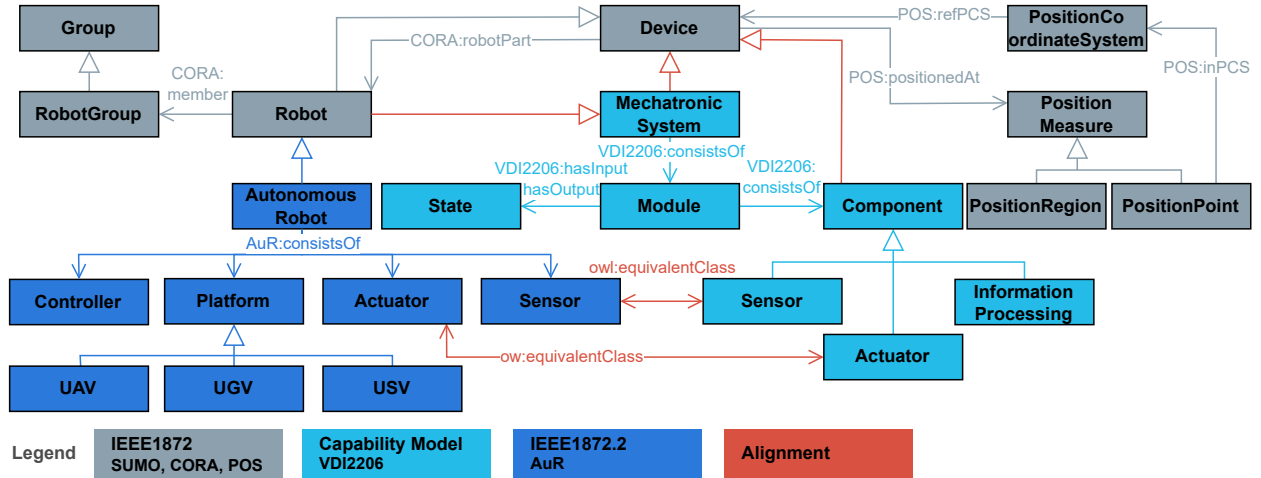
Group

Device

PositionCoordinateSystem

POS:refPCS

CORA:robotPart

CORA: member

RobotGroup

Robot

Mechatronic System

POS:positionedAt

POS:inPCS

Position Measure

VDI2206:consistsOf

VDI2206:hasInput

hasOutput

VDI2206: consistsOf

Autonomous Robot

State

Module

Component

PositionRegion

PositionPoint

AuR:consistsOf

owl:equivalentClass

Controller

Platform

Actuator

Sensor

Sensor

Information Processing

ow:equivalentClass

Actuator

UAV

UGV

USV

Legend

IEEE1872 SUMO, CORA, POS

Capability Model VDI2206

IEEE1872.2 AuR

Alignment